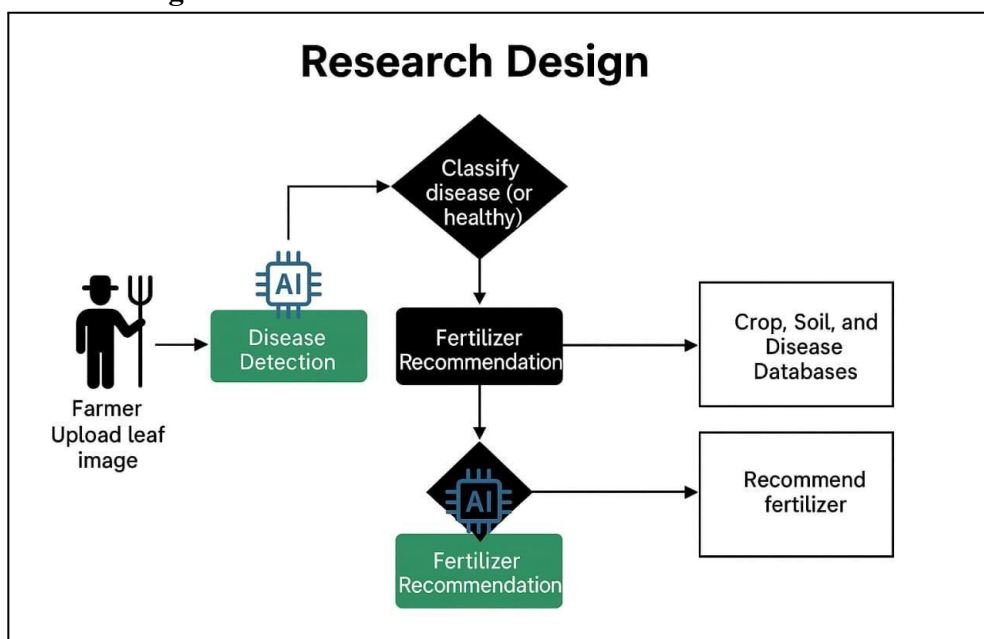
Research Design

Farmer Upload leaf image

AI

Disease Detection

Classify disease (or healthy)

Fertilizer Recommendation

Crop, Soil, and Disease Databases

AI

Fertilizer Recommendation

Recommend fertilizer